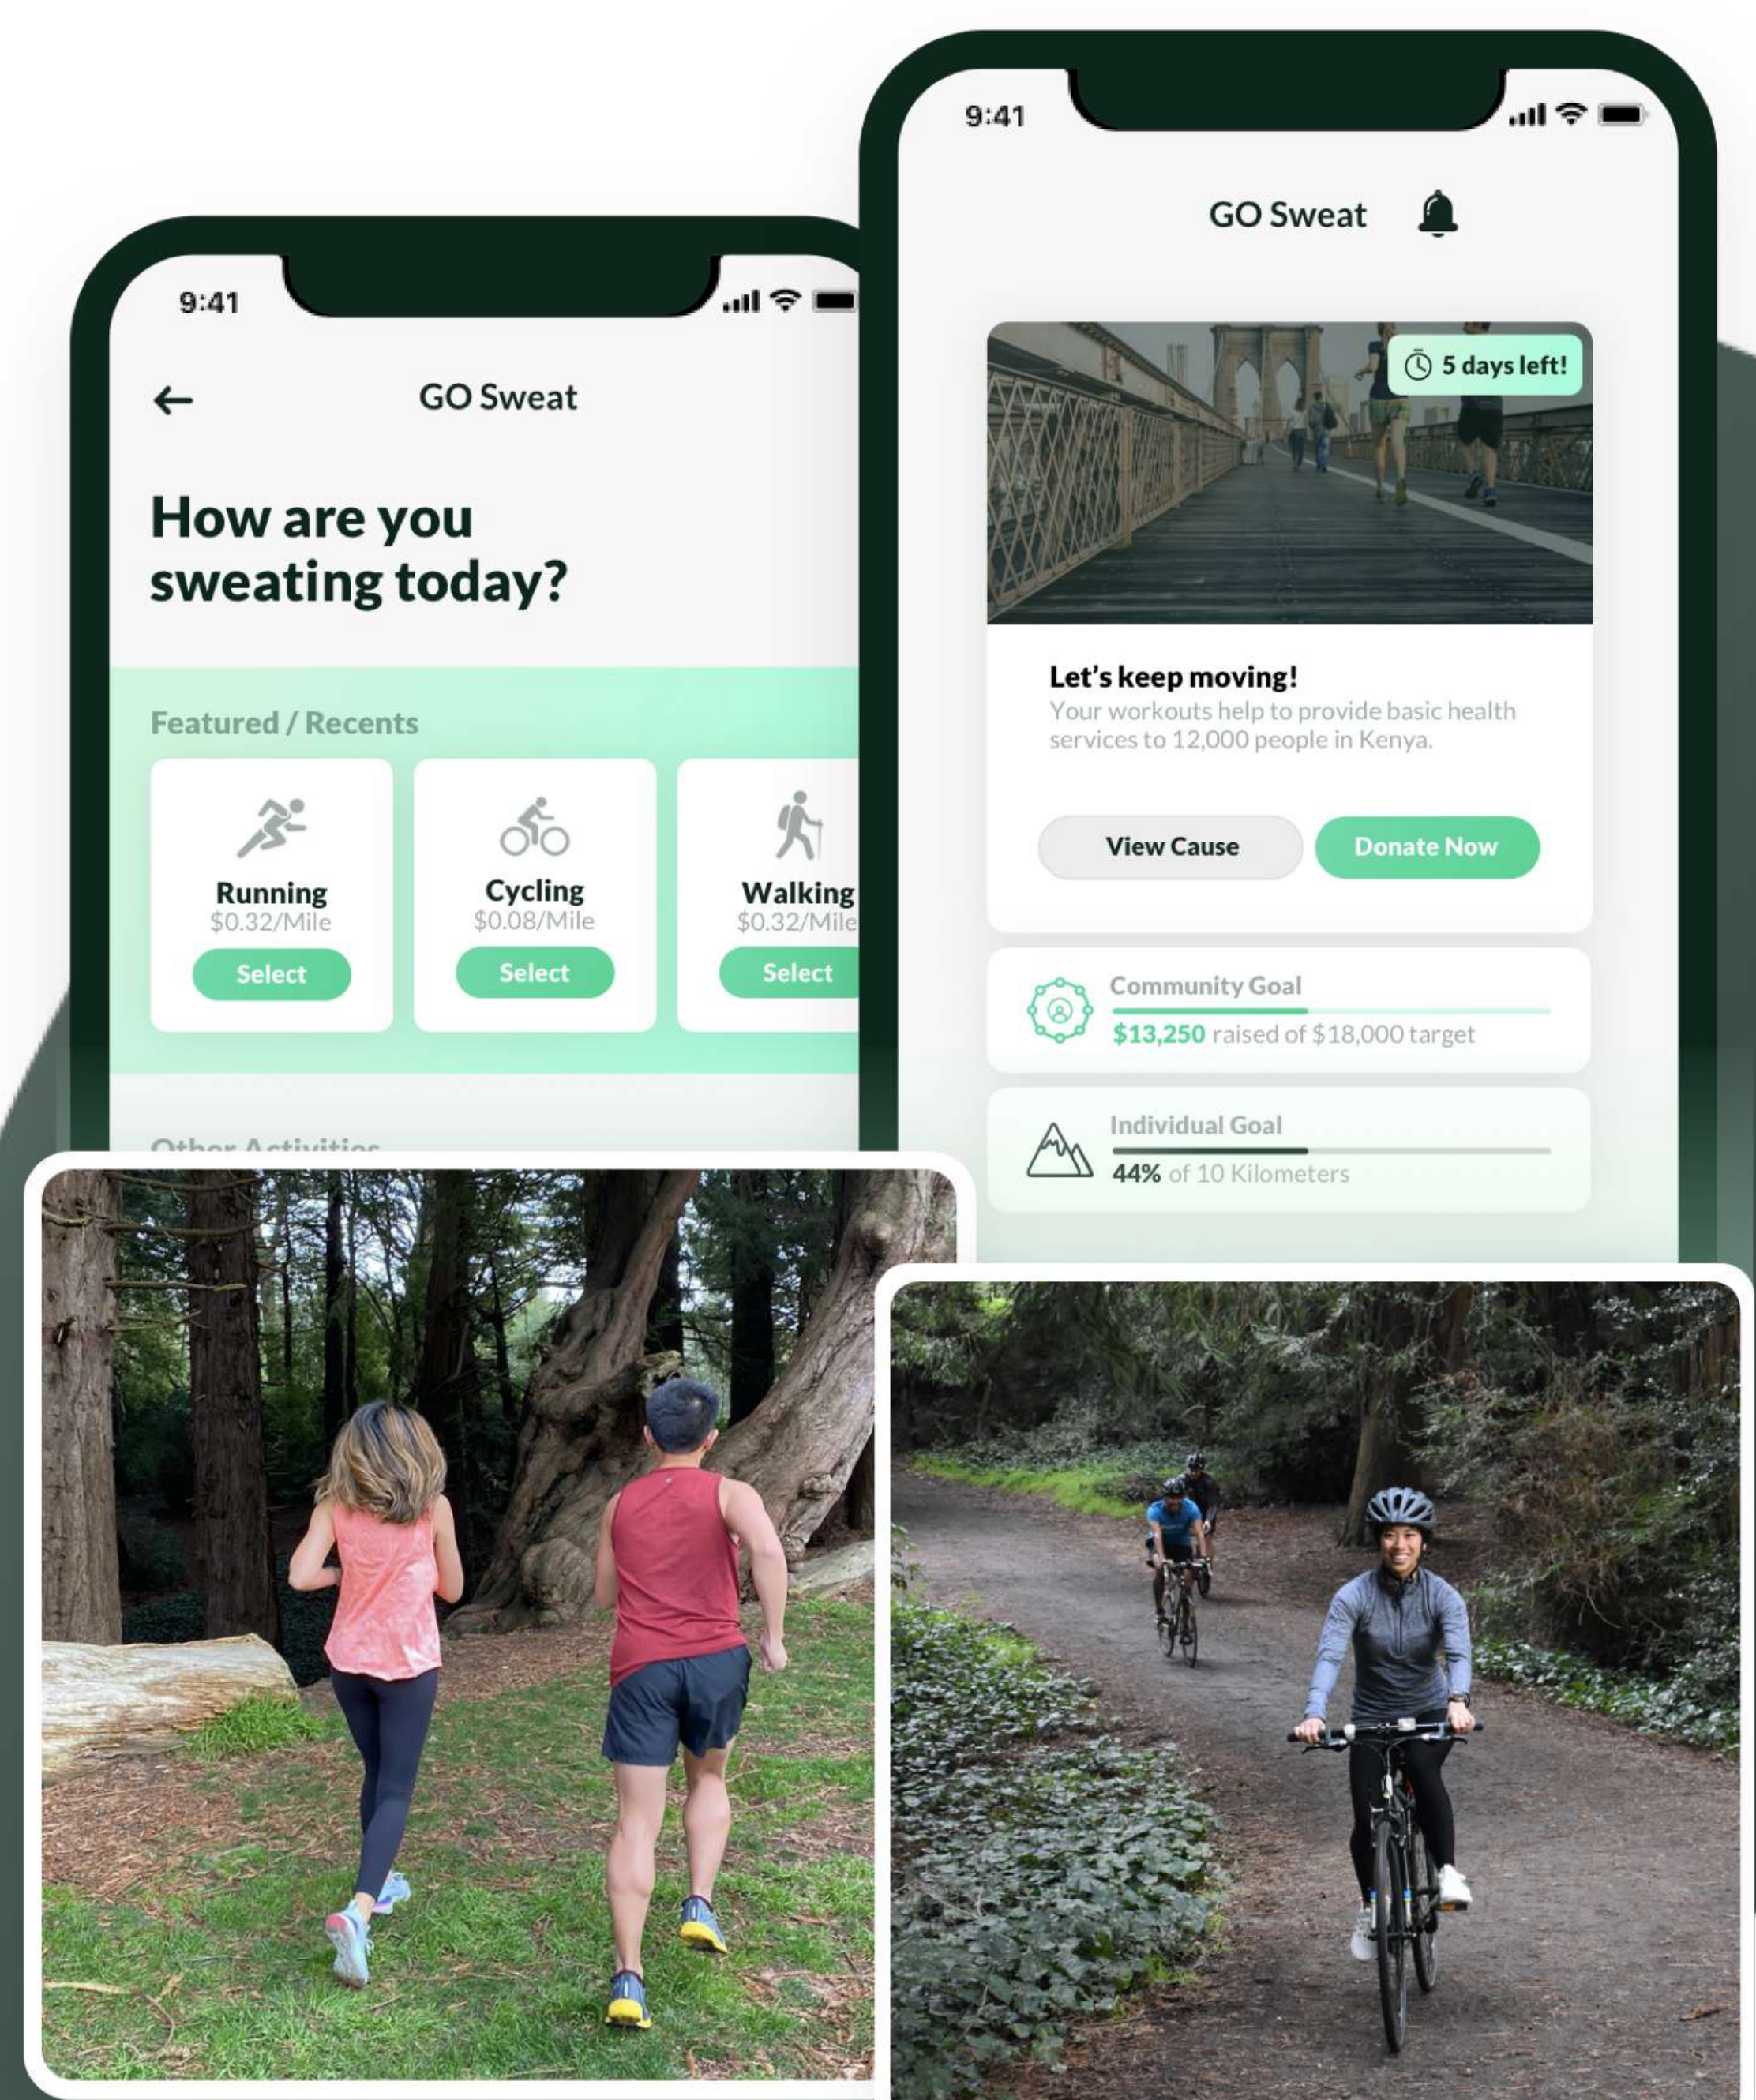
9:41

GO Sweat

How are you sweating today?

Featured / Recents

Running
$0.32/Mile
Select

Cycling
$0.08/Mile
Select

Walking
$0.32/Mile
Select

Other Activities

9:41

GO Sweat

5 days left!

Let's keep moving!
Your workouts help to provide basic health services to 12,000 people in Kenya.

View Cause
Donate Now

Community Goal
$13,250 raised of $18,000 target

Individual Goal
44% of 10 Kilometers